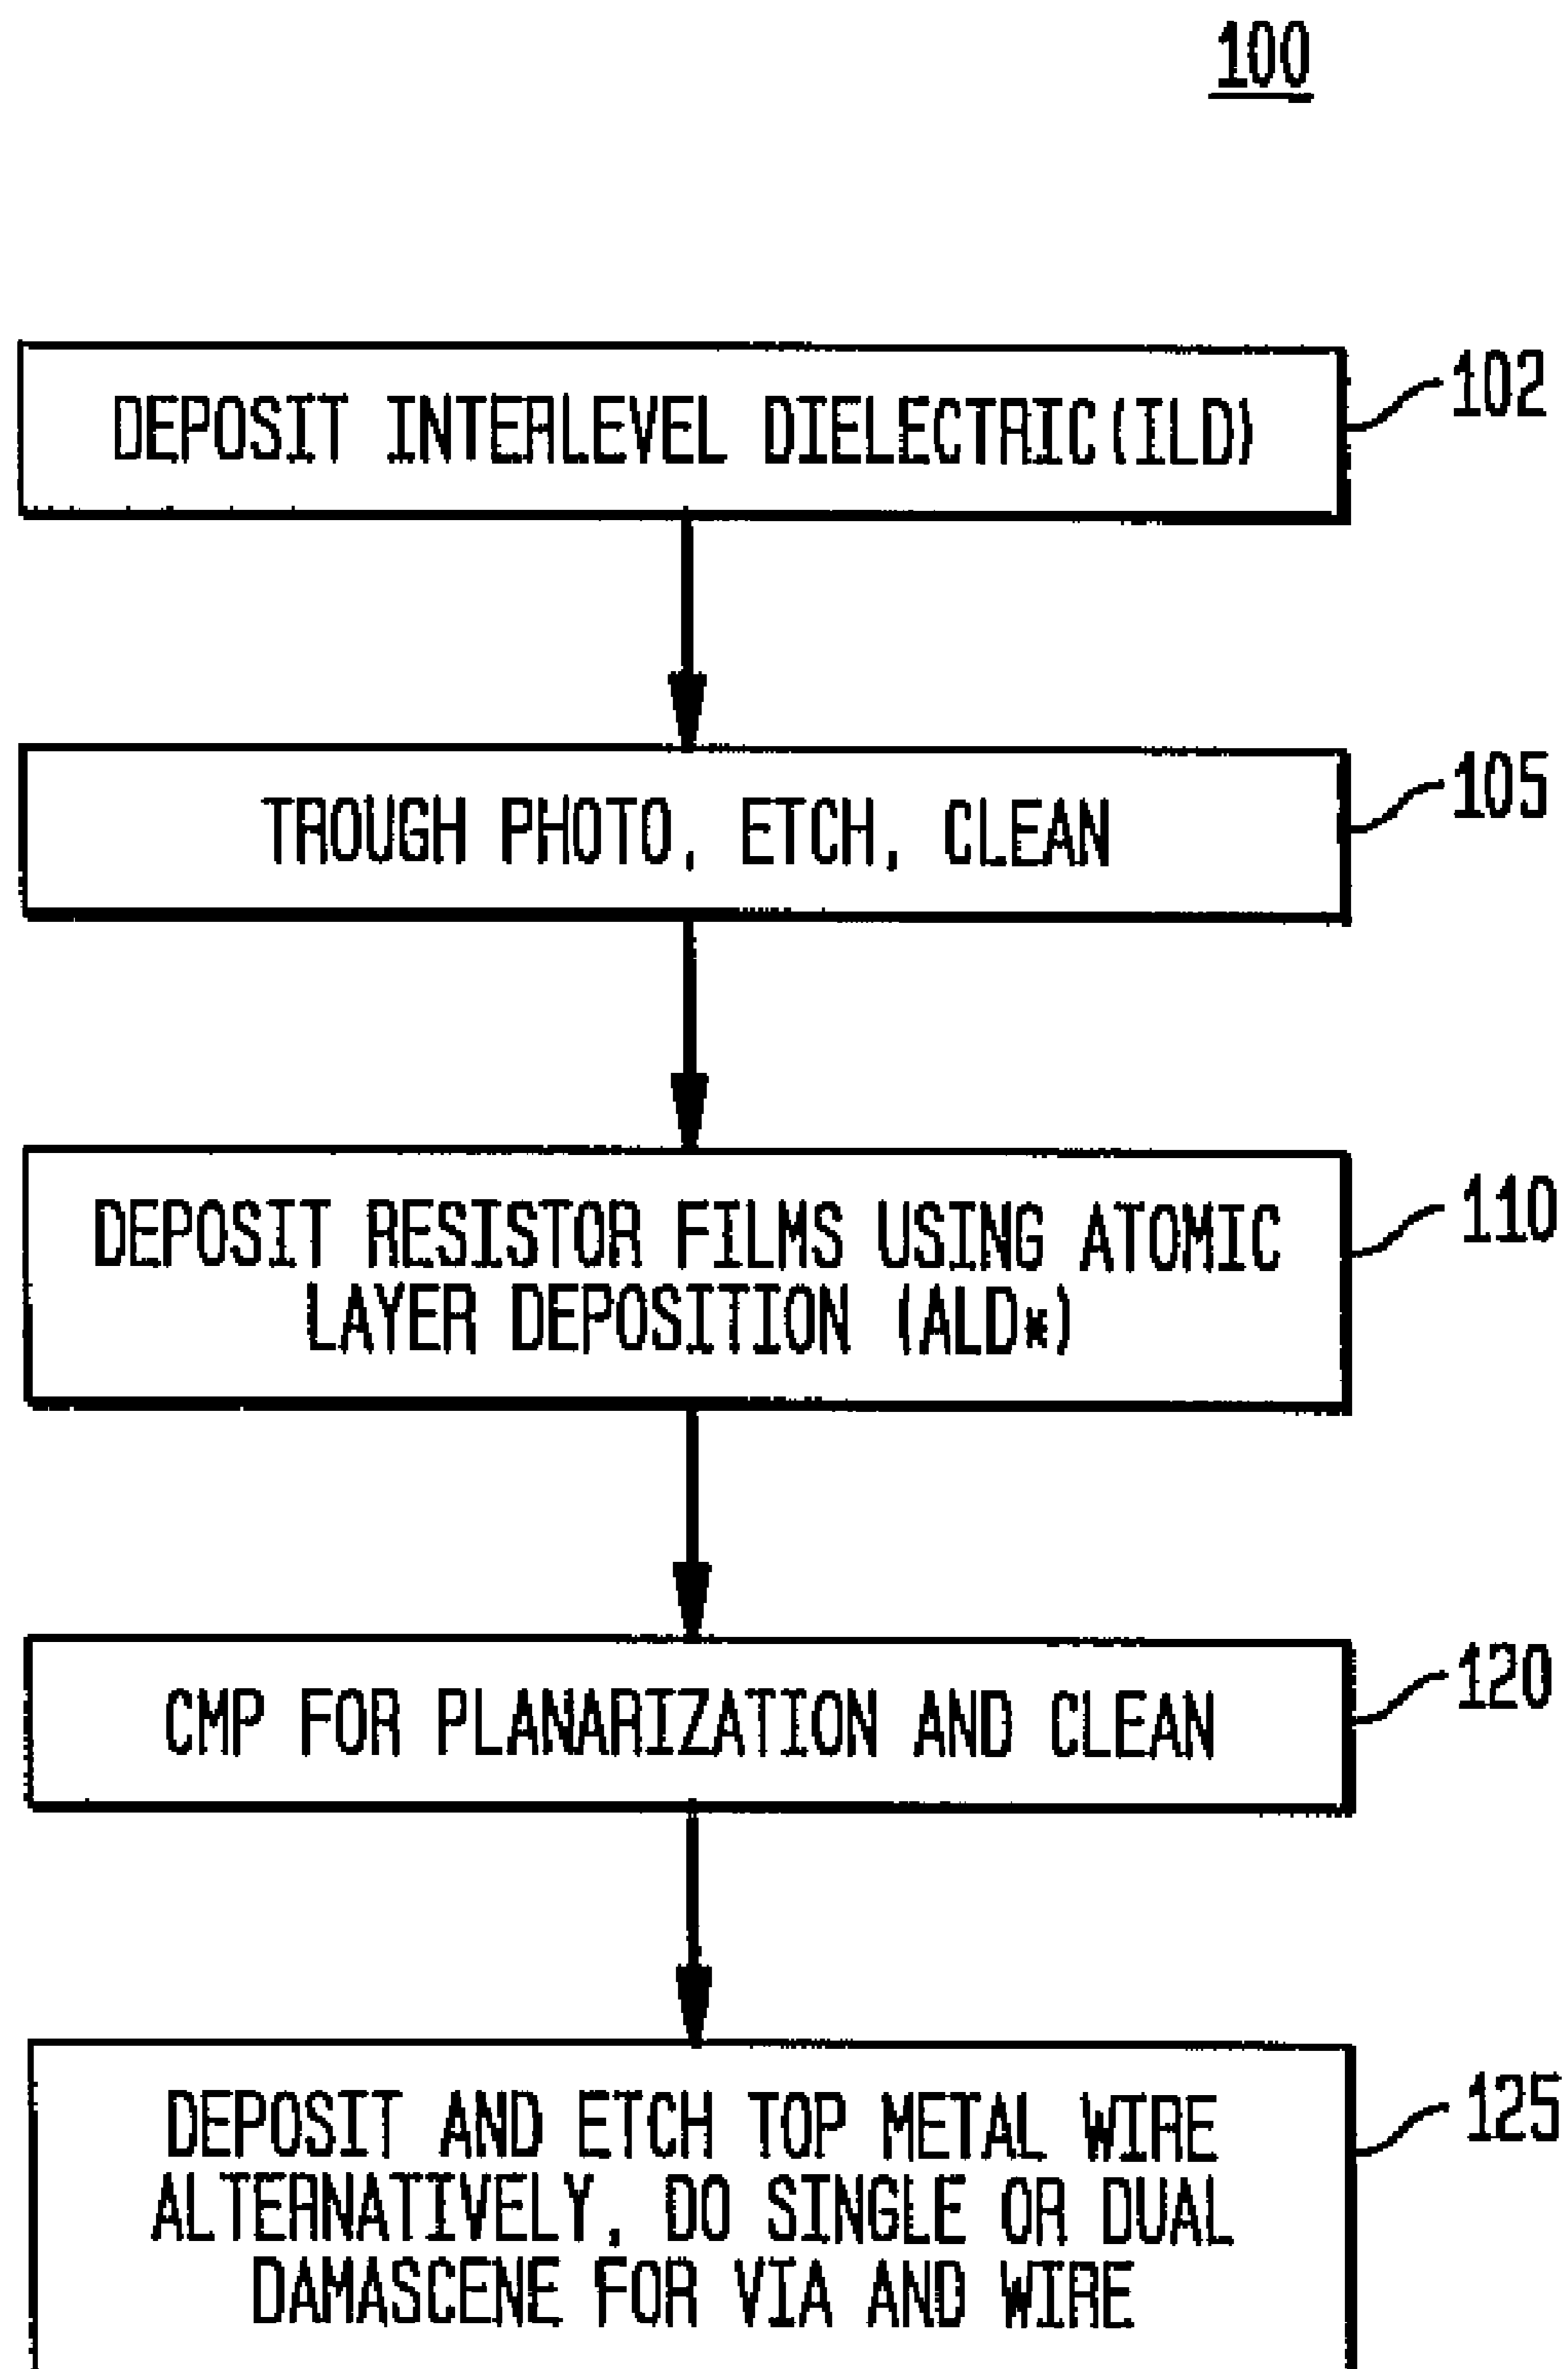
100

DEPOSIT INTERLEVEL DIELECTRIC (ILD)

102

TROUGH PHOTO, ETCH, CLEAN

105

DEPOSIT RESISTOR FILMS USING ATOMIC LAYER DEPOSITION (ALD*)

110

CMP FOR PLANARIZATION AND CLEAN

120

DEPOSIT AND ETCH TOP METAL WIRE ALTERNATIVELY, DO SINGLE OR DUAL DAMASCENE FOR VIA AND WIRE

125